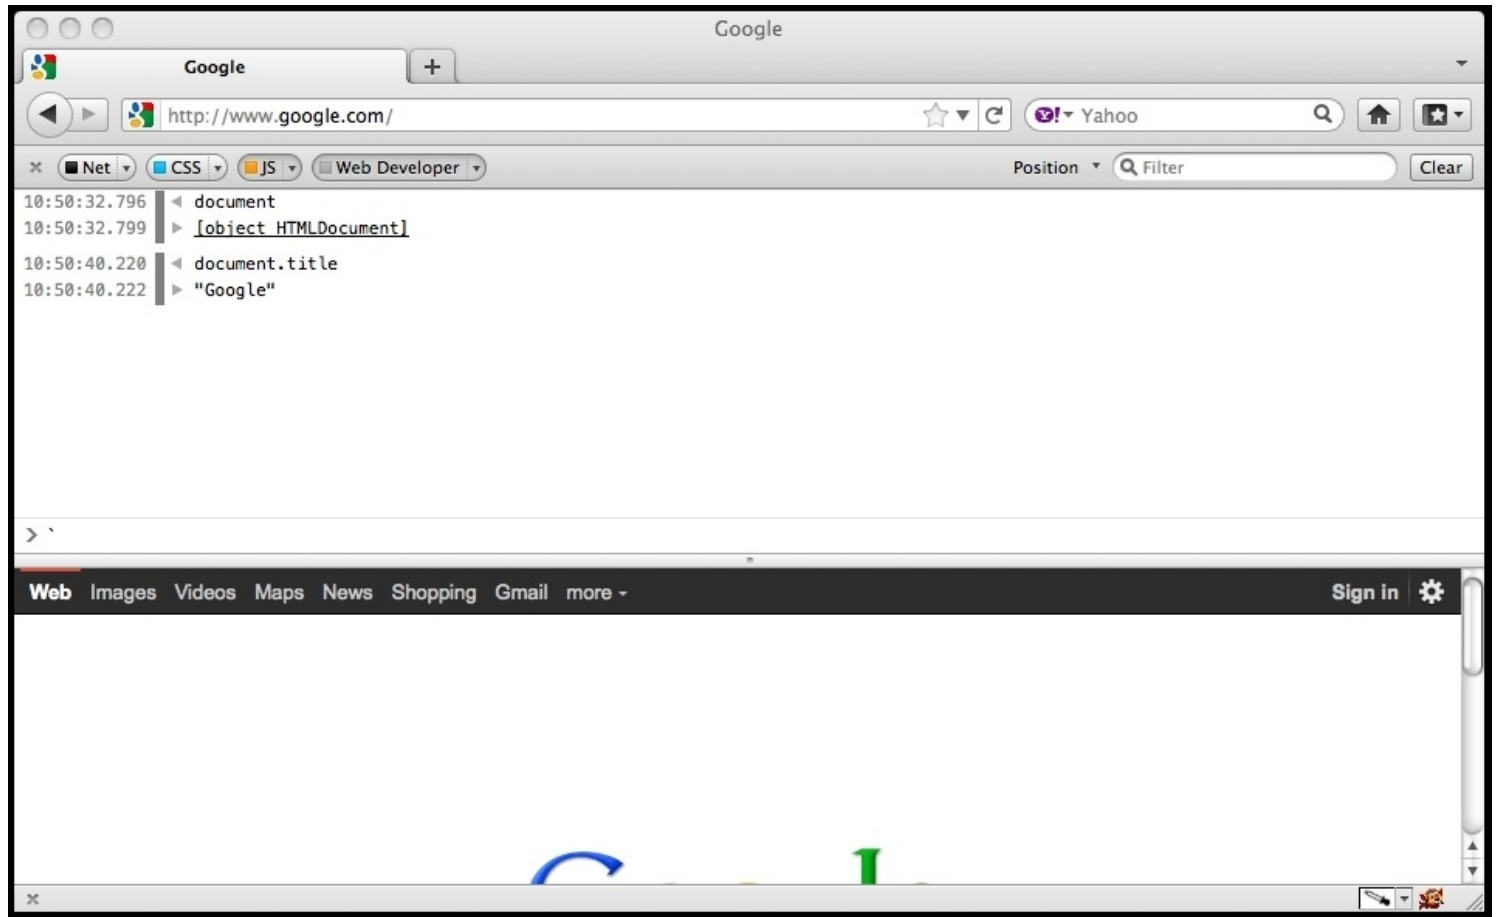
Google

Google

+

http://www.google.com/

Yahoo

Net CSS JS Web Developer

Position Filter Clear

10:50:32.796 document
10:50:32.799 [object HTMLDocument]
10:50:40.220 document.title
10:50:40.222 "Google"

> `

Web Images Videos Maps News Shopping Gmail more

Sign in